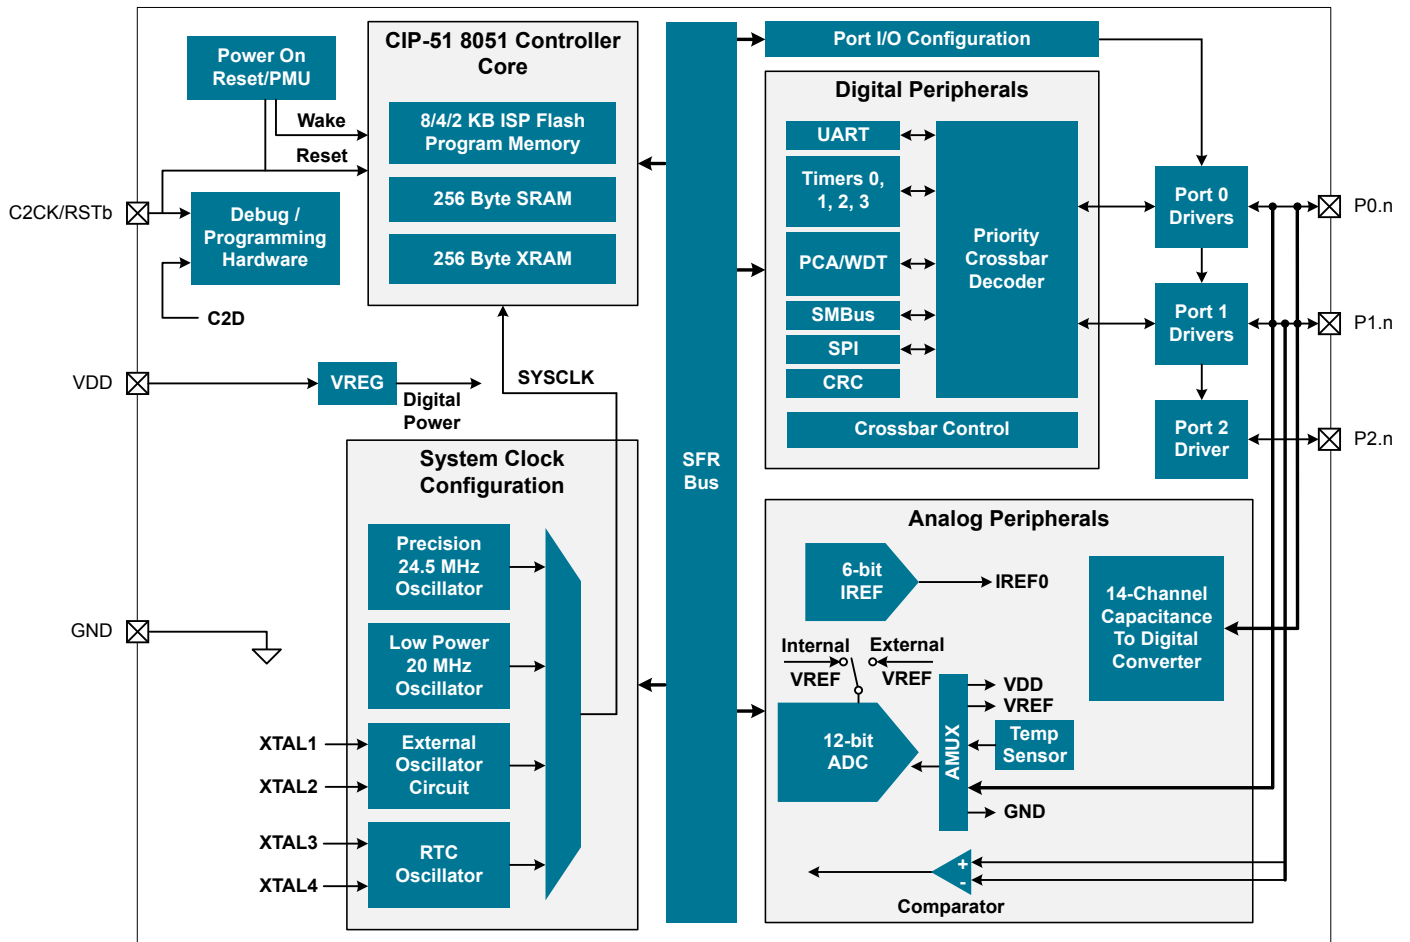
Power On Reset/PMU

Wake

Reset

C2CK/RSTb

Debug / Programming Hardware

C2D

CIP-51 8051 Controller Core

8/4/2 KB ISP Flash Program Memory

256 Byte SRAM

256 Byte XRAM

VDD

VREG

Digital Power

SYSCLK

System Clock Configuration

Precision 24.5 MHz Oscillator

Low Power 20 MHz Oscillator

External Oscillator Circuit

RTC Oscillator

GND

XTAL1

XTAL2

XTAL3

XTAL4

SFR Bus

Port I/O Configuration

Digital Peripherals

UART

Timers 0, 1, 2, 3

PCA/WDT

SMBus

SPI

CRC

Priority Crossbar Decoder

Crossbar Control

Port 0 Drivers

Port 1 Drivers

Port 2 Driver

P0.n

P1.n

P2.n

Analog Peripherals

6-bit IREF

IREF0

14-Channel Capacitance To Digital Converter

Internal VREF

External VREF

12-bit ADC

AMUX

VDD

VREF

Temp Sensor

GND

+

-

Comparator